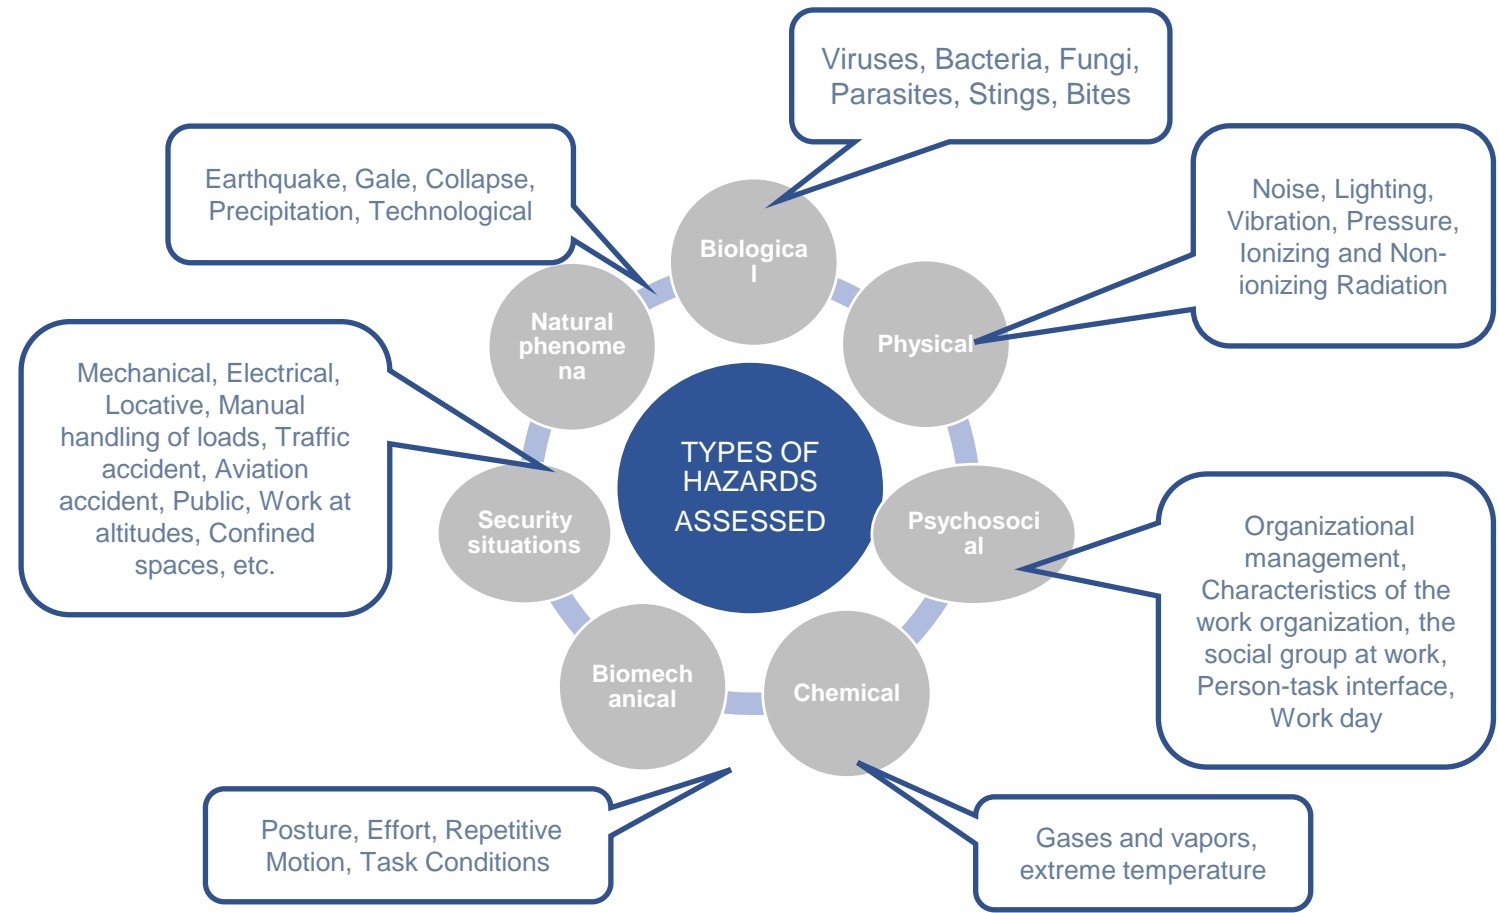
Viruses, Bacteria, Fungi, Parasites, Stings, Bites

Earthquake, Gale, Collapse, Precipitation, Technological

Noise, Lighting, Vibration, Pressure, Ionizing and Non-ionizing Radiation

Biologica l

Natural phenome na

Physical

Mechanical, Electrical, Locative, Manual handling of loads, Traffic accident, Aviation accident, Public, Work at altitudes, Confined spaces, etc.

TYPES OF HAZARDS ASSESSED

Security situations

Psychosoci al

Organizational management, Characteristics of the work organization, the social group at work, Person-task interface, Work day

Biomech anical

Chemical

Posture, Effort, Repetitive Motion, Task Conditions

Gases and vapors, extreme temperature